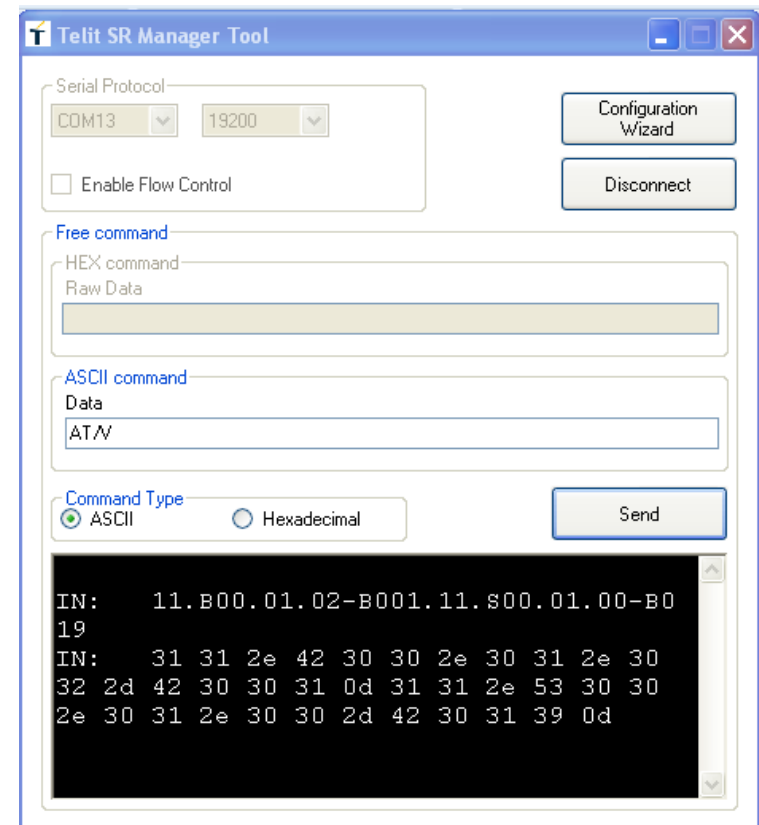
Telit SR Manager Tool

Serial Protocol
COM13
19200
Enable Flow Control

Configuration Wizard
Disconnect

Free command
HEX command
Raw Data

ASCII command
Data
AT/V

Command Type
ASCII
Hexadecimal

Send

IN: 11.B00.01.02-B001.11.S00.01.00-B019
IN: 31 31 2e 42 30 30 2e 30 31 2e 30 32 2d 42 30 30 31 0d 31 31 2e 53 30 30 2e 30 31 2e 30 30 2d 42 30 31 39 0d